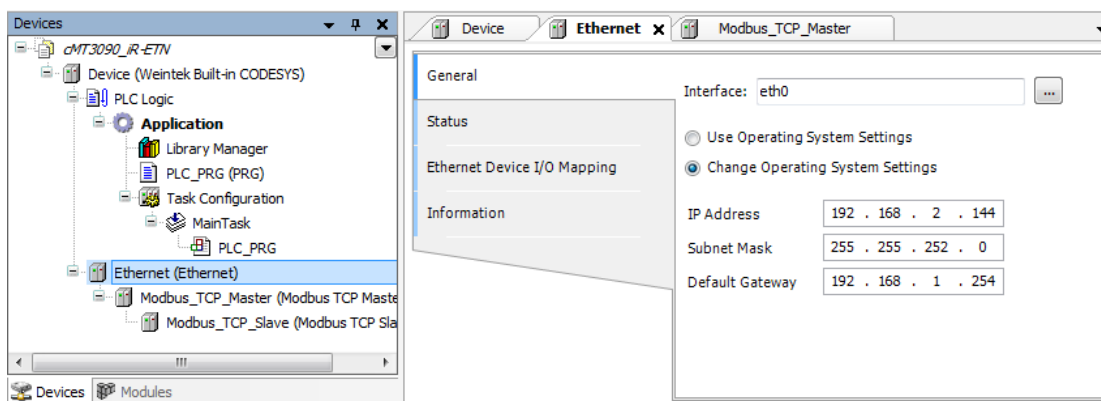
Devices

cMT3090_iR-ETN
Device (Weintek Built-in CODESYS)
PLC Logic
Application
Library Manager
PLC_PRG (PRG)
Task Configuration
MainTask
PLC_PRG
Ethernet (Ethernet)
Modbus_TCP_Master (Modbus TCP Maste
Modbus_TCP_Slave (Modbus TCP Sla

Devices
Modules

Device
Ethernet
Modbus_TCP_Master

General
Status
Ethernet Device I/O Mapping
Information

Interface: eth0
...

Use Operating System Settings
Change Operating System Settings

| IP Address | 192 . 168 . 2 . 144 |
|---|---|
| Subnet Mask | 255 . 255 . 252 . 0 |
| Default Gateway | 192 . 168 . 1 . 254 |